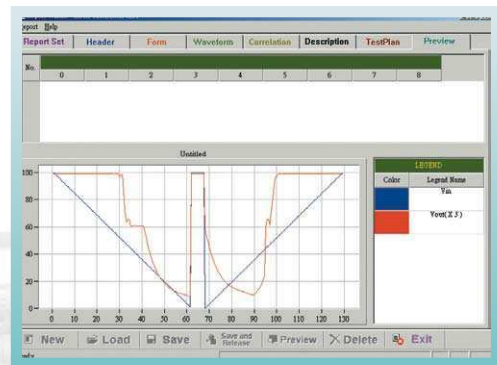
eport Help

Report Set | Header | Form | Waveform | Correlation | Description | TestPlan | Preview

| No. | 0 | 1 | 2 | 3 | 4 | 5 | 6 | 7 | 8 |
|---|---|---|---|---|---|---|---|---|---|

Untitled

100
80
60
40
20
0

0 10 20 30 40 50 60 70 80 90 100 110 120 130

LEGEND

| Color | Legend Name |
|---|---|
| | Vin |
| | Vout( X 5 ) |

New | Load | Save | Save and Release | Preview | Delete | Exit